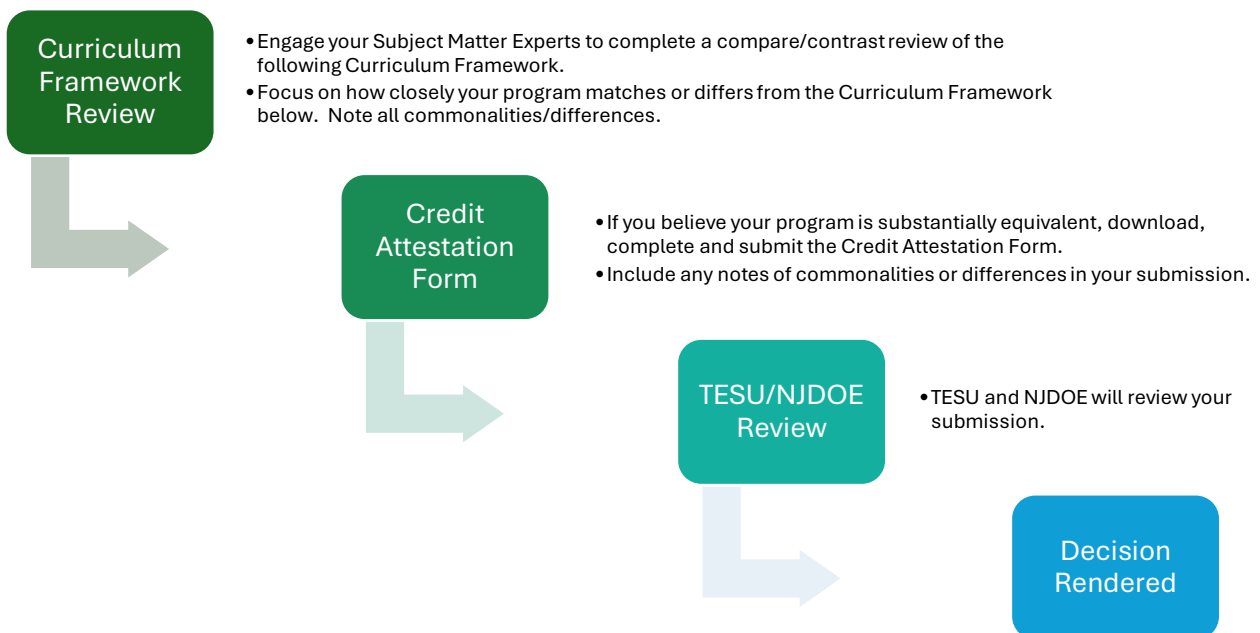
Curriculum Framework Review

• Engage your Subject Matter Experts to complete a compare/contrast review of the following Curriculum Framework.
• Focus on how closely your program matches or differs from the Curriculum Framework below. Note all commonalities/differences.

Credit Attestation Form

• If you believe your program is substantially equivalent, download, complete and submit the Credit Attestation Form.
• Include any notes of commonalities or differences in your submission.

TESU/NJDOE Review

• TESU and NJDOE will review your submission.

Decision Rendered